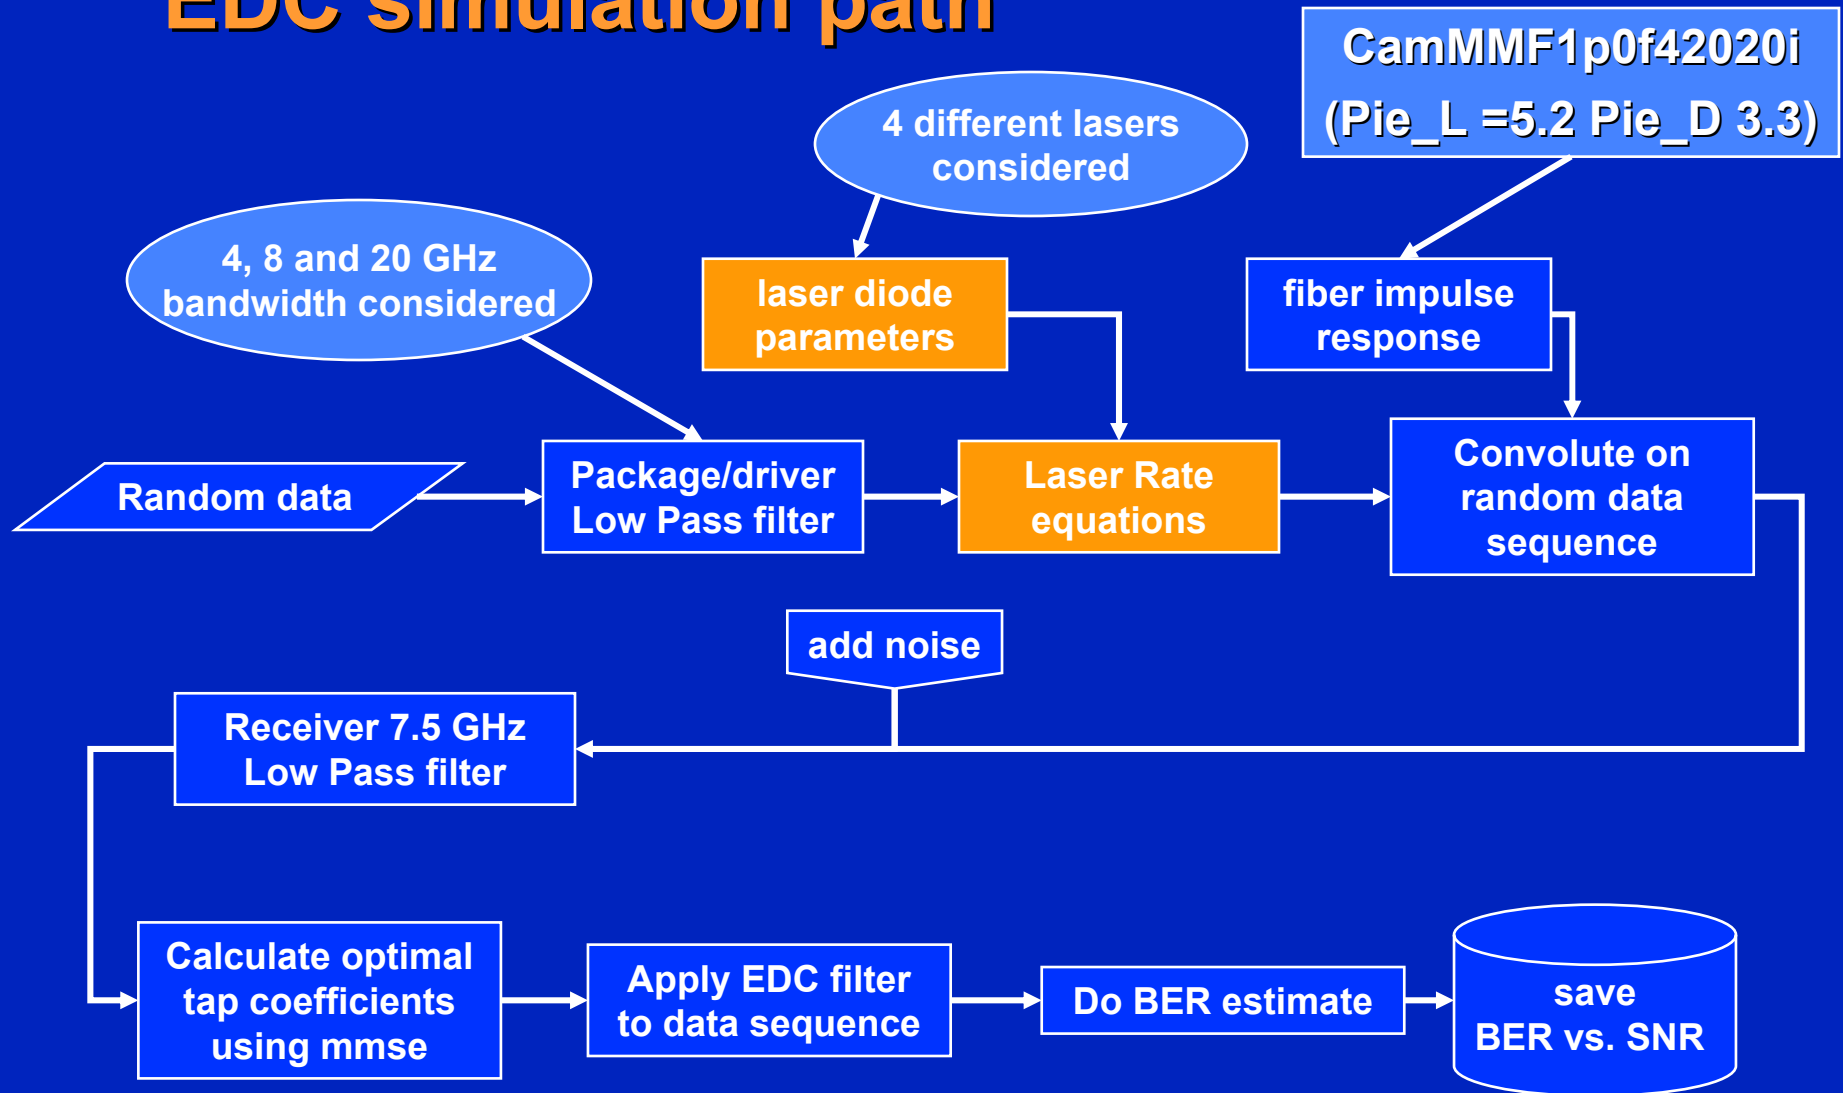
EDC simulation path

CamMMF1p0f42020i (Pie_L =5.2 Pie_D 3.3)

4 different lasers considered

4, 8 and 20 GHz bandwidth considered

laser diode parameters

fiber impulse response

Random data

Package/driver Low Pass filter

Laser Rate equations

Convolute on random data sequence

add noise

Receiver 7.5 GHz Low Pass filter

Calculate optimal tap coefficients using mmse

Apply EDC filter to data sequence

Do BER estimate

save BER vs. SNR